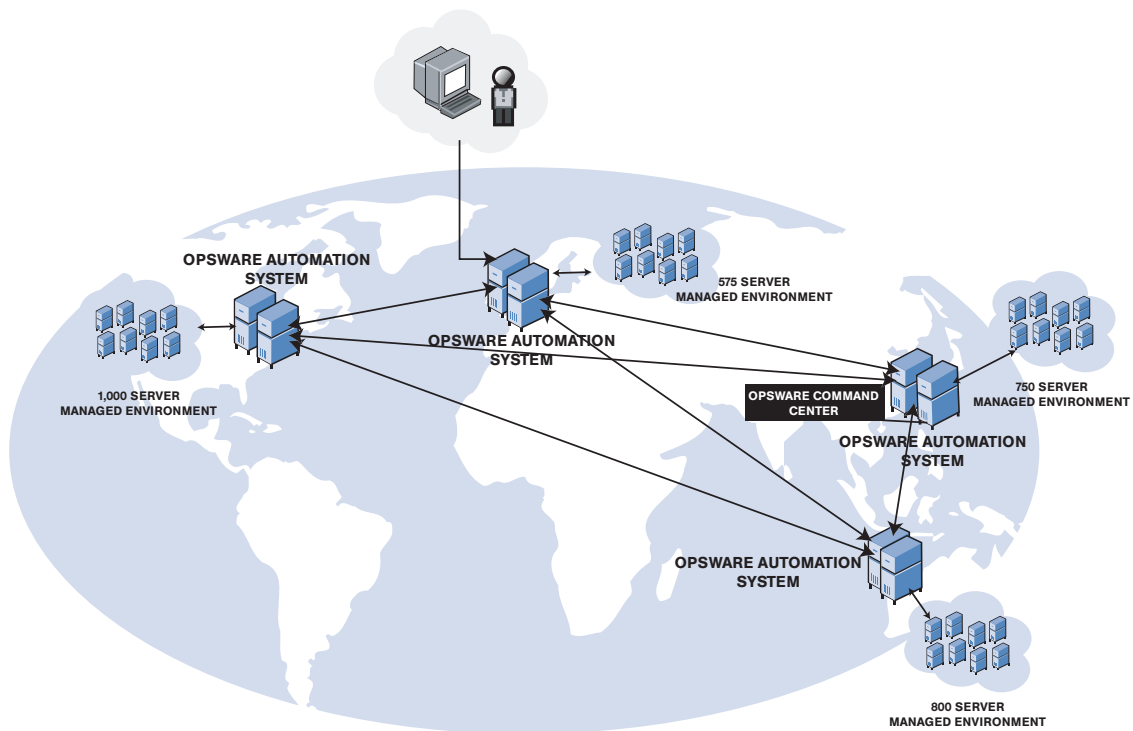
OPSWARE AUTOMATION SYSTEM

1,000 SERVER
MANAGED ENVIRONMENT

OPSWARE AUTOMATION SYSTEM

575 SERVER
MANAGED ENVIRONMENT

750 SERVER
MANAGED ENVIRONMENT

OPSWARE COMMAND CENTER

OPSWARE AUTOMATION SYSTEM

OPSWARE AUTOMATION SYSTEM

800 SERVER
MANAGED ENVIRONMENT